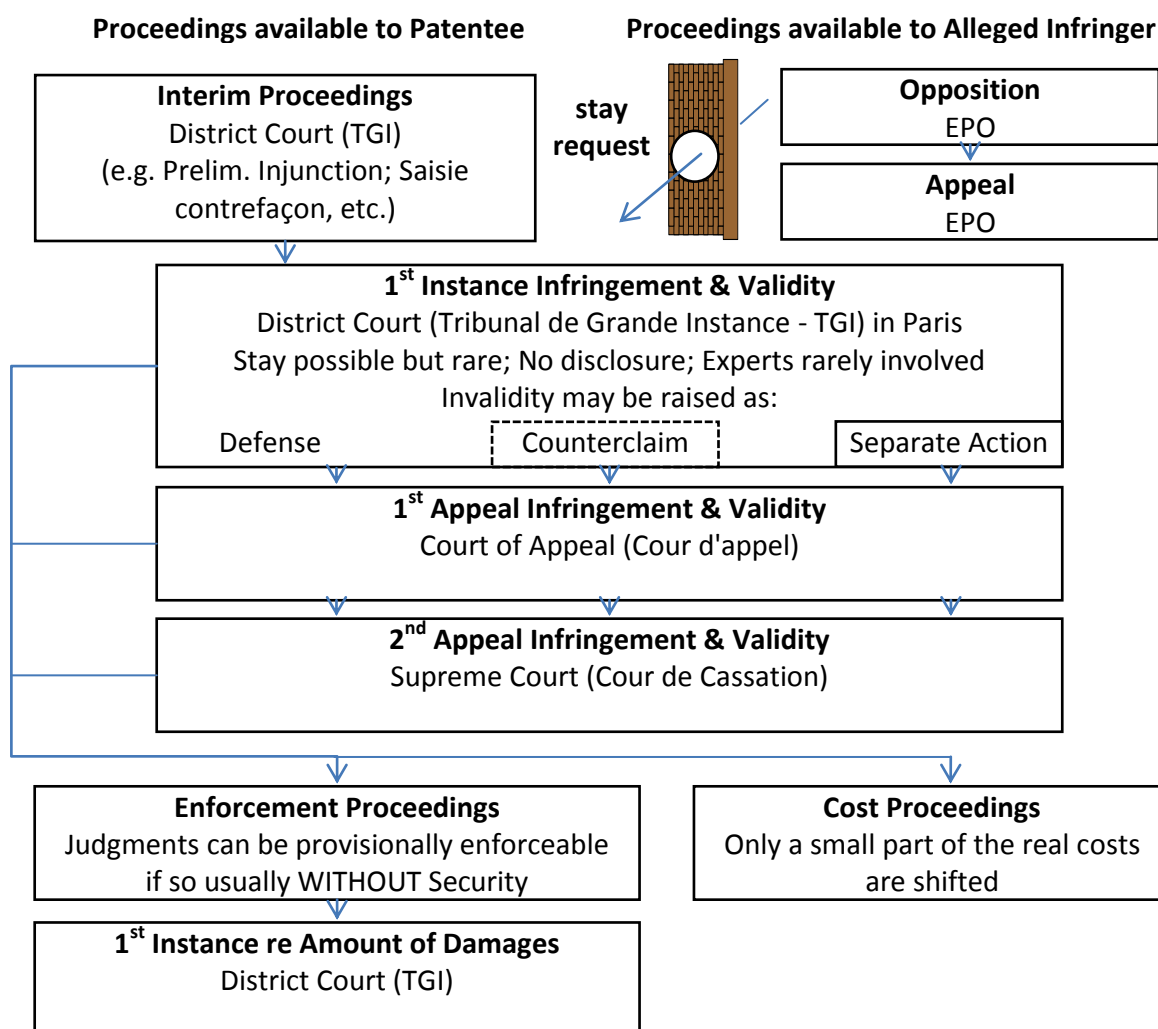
Proceedings available to Patentee

Proceedings available to Alleged Infringer

Interim Proceedings
District Court (TGI)
(e.g. Prelim. Injunction; Saisie contrefaçon, etc.)

stay request

Opposition
EPO

Appeal
EPO

1$^{st}$ Instance Infringement & Validity
District Court (Tribunal de Grande Instance - TGI) in Paris
Stay possible but rare; No disclosure; Experts rarely involved
Invalidity may be raised as:

Defense

Counterclaim

Separate Action

1$^{st}$ Appeal Infringement & Validity
Court of Appeal (Cour d'appel)

2$^{nd}$ Appeal Infringement & Validity
Supreme Court (Cour de Cassation)

Enforcement Proceedings
Judgments can be provisionally enforceable if so usually WITHOUT Security

Cost Proceedings
Only a small part of the real costs are shifted

1$^{st}$ Instance re Amount of Damages
District Court (TGI)